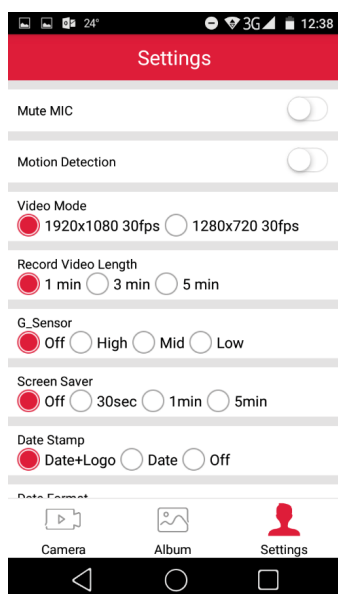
24° 3G 12:38

Settings

Mute MIC

Motion Detection

Video Mode
1920x1080 30fps 1280x720 30fps

Record Video Length
1 min 3 min 5 min

G_Sensor
Off High Mid Low

Screen Saver
Off 30sec 1min 5min

Date Stamp
Date+Logo Date Off

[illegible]

Camera Album Settings